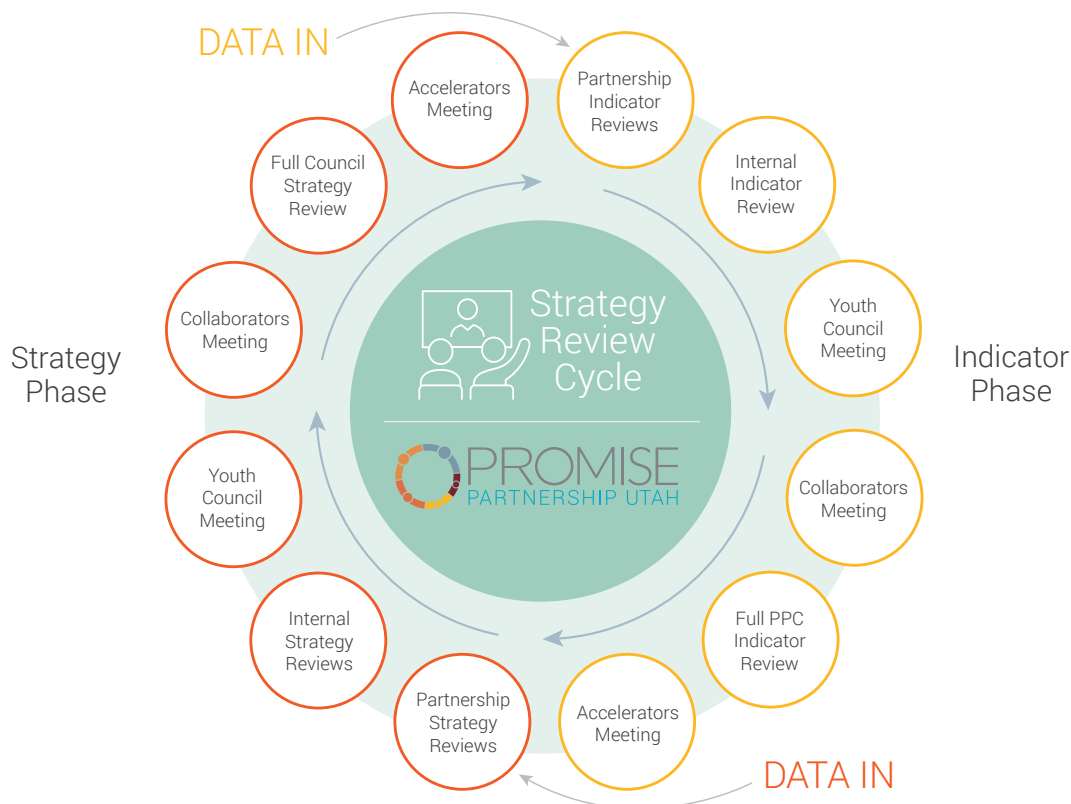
DATA IN

Accelerators Meeting

Partnership Indicator Reviews

Internal Indicator Review

Youth Council Meeting

Collaborators Meeting

Full PPC Indicator Review

Accelerators Meeting

DATA IN

Partnership Strategy Reviews

Internal Strategy Reviews

Youth Council Meeting

Collaborators Meeting

Full Council Strategy Review

Strategy Phase

Indicator Phase

Strategy Review Cycle

PROMISE
PARTNERSHIP UTAH